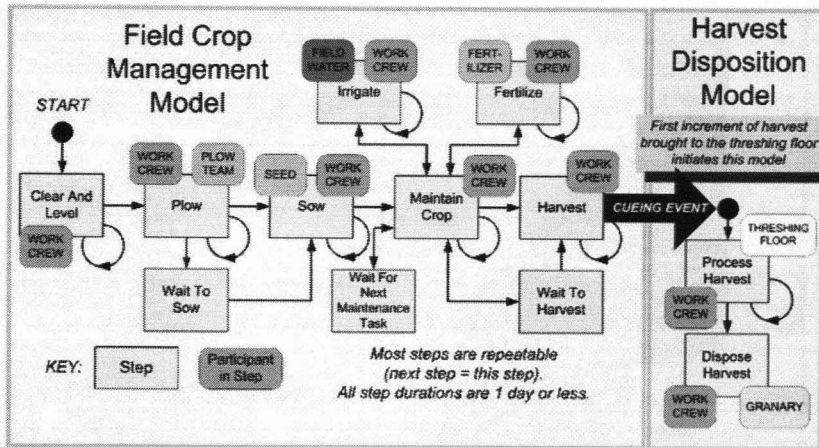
Field Crop Management Model

START

FIELD WATER
WORK CREW
Irrigate

FERTILIZER
WORK CREW
Fertilize

WORK CREW
PLOW TEAM
Plow

SEED
WORK CREW
Sow

Clear And Level
WORK CREW

WORK CREW
Maintain Crop

WORK CREW
Harvest

Wait To Sow

Wait For Next Maintenance Task

Wait To Harvest

KEY: Step Participant in Step

Most steps are repeatable (next step = this step). All step durations are 1 day or less.

Harvest Disposition Model

First increment of harvest brought to the threshing floor initiates this model

CUEING EVENT

THRESHING FLOOR
Process Harvest
WORK CREW

Dispose Harvest
WORK CREW
GRANARY